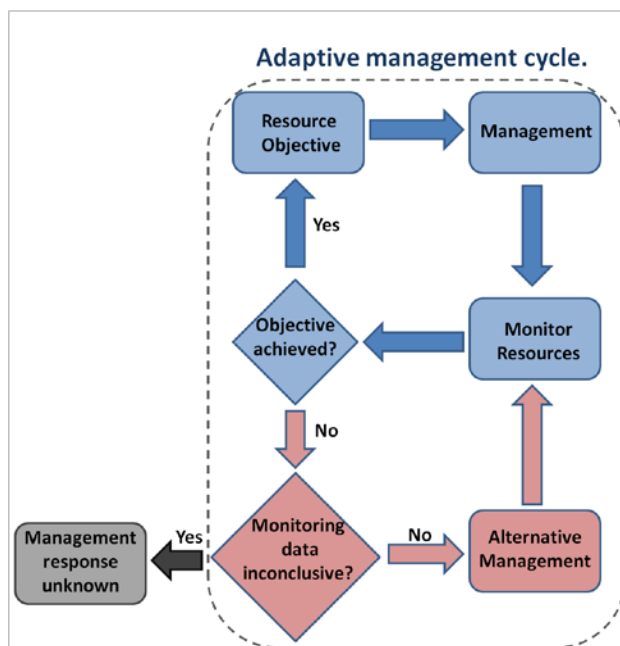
Adaptive management cycle.

Resource Objective

Management

Yes

Objective achieved?

Monitor Resources

No

Management response unknown

Yes

Monitoring data inconclusive?

No

Alternative Management